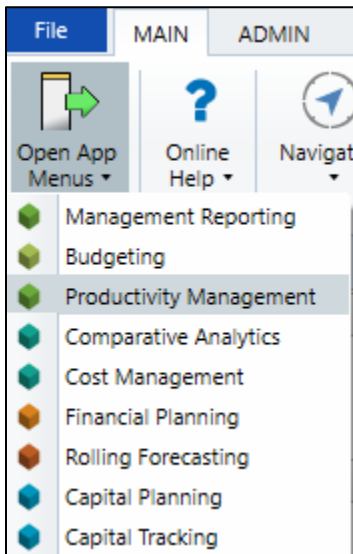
File
MAIN
ADMIN
Open App Menus
Online Help
Navigat
Management Reporting
Budgeting
Productivity Management
Comparative Analytics
Cost Management
Financial Planning
Rolling Forecasting
Capital Planning
Capital Tracking